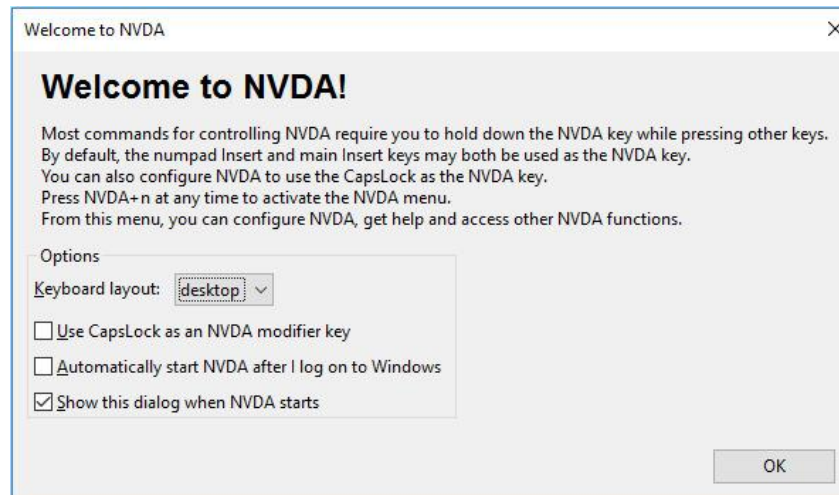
Welcome to NVDA

Welcome to NVDA!

Most commands for controlling NVDA require you to hold down the NVDA key while pressing other keys.
By default, the numpad Insert and main Insert keys may both be used as the NVDA key.
You can also configure NVDA to use the CapsLock as the NVDA key.
Press NVDA+n at any time to activate the NVDA menu.
From this menu, you can configure NVDA, get help and access other NVDA functions.

Options

Keyboard layout: desktop

Use CapsLock as an NVDA modifier key

Automatically start NVDA after I log on to Windows

Show this dialog when NVDA starts

OK